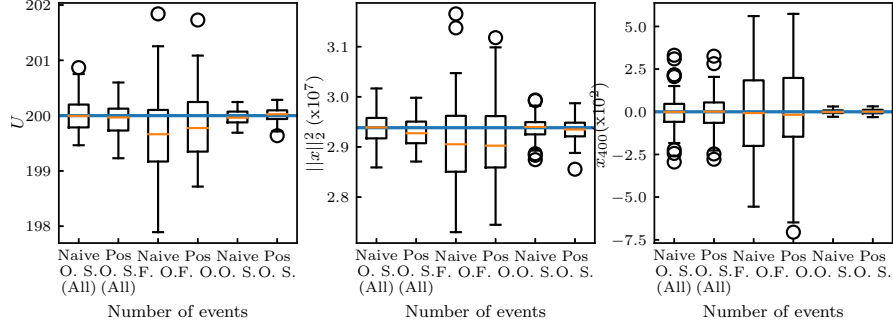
202
201
200
199
198
$U$
Naive O. S. (All)
Pos O. S. (All)
Naive S.F.
Pos O.F.
Naive O.O.
Pos S.O.
Number of events

3.1
3.0
2.9
2.8
$||x||_2^2$ ($\times10^7$)
Naive O. S. (All)
Pos O. S. (All)
Naive S.F.
Pos O.F.
Naive O.O.
Pos S.O.
Number of events

5.0
2.5
0.0
−2.5
−5.0
−7.5
$x_{400}$ ($\times10^2$)
Naive O. S. (All)
Pos O. S. (All)
Naive S.F.
Pos O.F.
Naive O.O.
Pos S.O.
Number of events